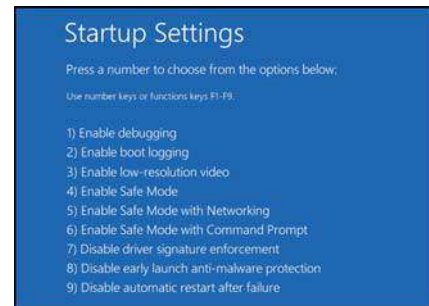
Startup Settings

Press a number to choose from the options below:

Use number keys or functions keys F1-F9.

1) Enable debugging
2) Enable boot logging
3) Enable low-resolution video
4) Enable Safe Mode
5) Enable Safe Mode with Networking
6) Enable Safe Mode with Command Prompt
7) Disable driver signature enforcement
8) Disable early launch anti-malware protection
9) Disable automatic restart after failure